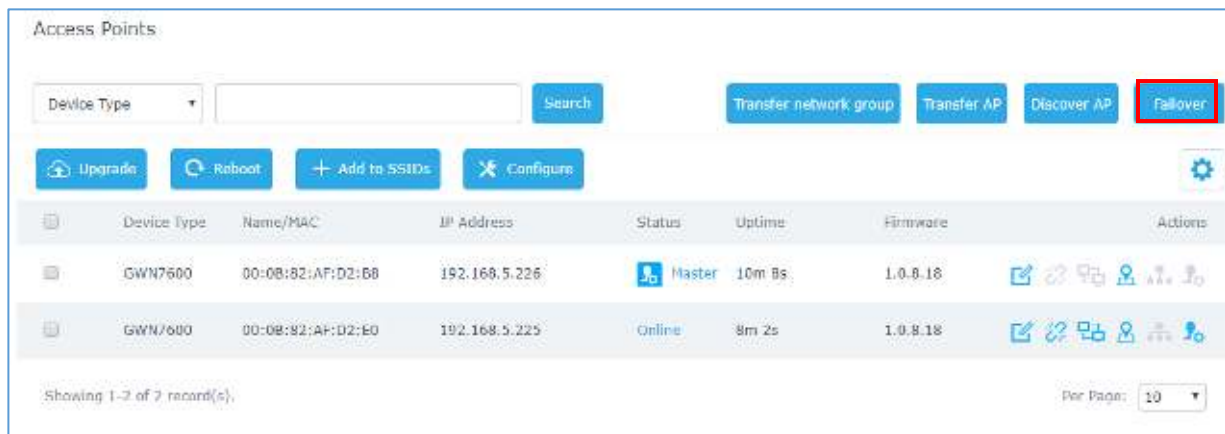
Access Points

Device Type ▾ Search Transfer network group Transfer AP Discover AP Failover

Upgrade Reboot + Add to SSIDs Configure

| | Device Type | Name/MAC | IP Address | Status | Uptime | Firmware | Actions |
|---|---|---|---|---|---|---|---|
| | GWN7600 | 00:0B:82:AF:D2:B8 | 192.168.5.226 | Master | 10m 8s | 1.0.8.18 | |
| | GWN7600 | 00:0B:82:AF:D2:E0 | 192.168.5.225 | Online | 8m 2s | 1.0.8.18 | |

Showing 1-2 of 2 record(s).

Per Page: 10 ▾